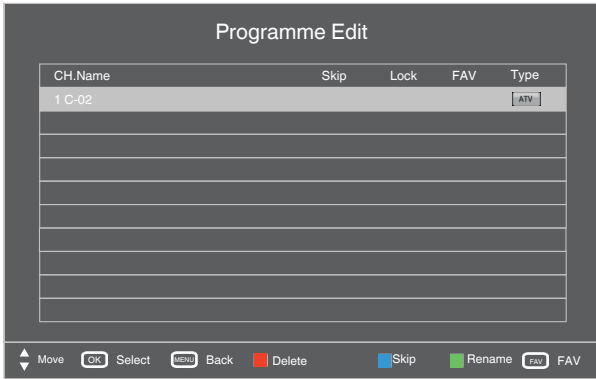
Programme Edit

| CH.Name | Skip | Lock | FAV | Type |
|---|---|---|---|---|
| 1 C-02 | | | | ATV |
| | | | | |
| | | | | |
| | | | | |
| | | | | |
| | | | | |
| | | | | |
| | | | | |
| | | | | |
| | | | | |

Move OK Select MENU Back Delete Skip Rename FAV FAV